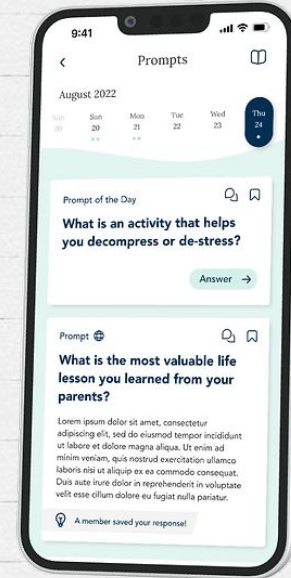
9:41

Prompts

August 2022

Sun 30 | Sun 20 | Mon 21 | Tue 22 | Wed 23 | Thu 24

Prompt of the Day

What is an activity that helps you decompress or de-stress?

Answer →

Prompt

What is the most valuable life lesson you learned from your parents?

Lorem ipsum dolor sit amet, consectetur adipiscing elit, sed do eiusmod tempor incididunt ut labore et dolore magna aliqua. Ut enim ad minim veniam, quis nostrud exercitation ullamco laboris nisi ut aliquip ex ea commodo consequat. Duis aute irure dolor in reprehenderit in voluptate velit esse cillum dolore eu fugiat nulla pariatur.

A member saved your response!